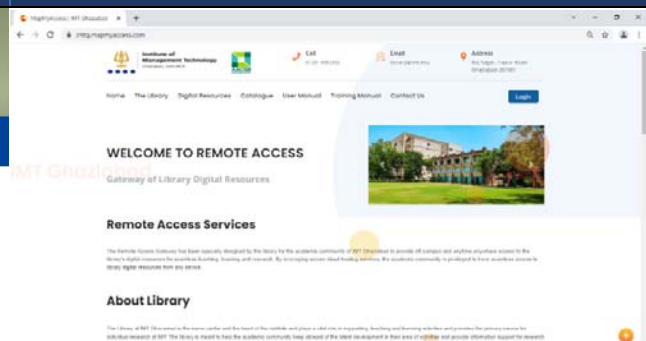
MyMyAccess | IMT Ghaziabad ×

imt.mymyaccess.com

Institute of Management Technology
Ghaziabad, DELHI NCR

Call
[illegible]

Email
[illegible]

Address
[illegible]
Ghaziabad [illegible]

Home The Library Digital Resources Catalogue User Manual Training Manual Contact Us

Login

WELCOME TO REMOTE ACCESS

Gateway of Library Digital Resources

IMT Ghaziabad

Remote Access Services

The Remote Access Gateway has been specially designed by the library for the academic community of IMT Ghaziabad to provide off campus and anytime anywhere access to the library's digital resources for seamless learning, teaching and research. By leveraging secure cloud hosting services, the academic community is privileged to have seamless access to library digital resources from any device.

About Library

The Library at IMT Ghaziabad is the nerve center and the heart of the institute and plays a vital role in supporting teaching and learning activities and provides the primary source for individual research at IMT. The library is meant to help the academic community keep abreast of the latest development in their area of expertise and provide information support for research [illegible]